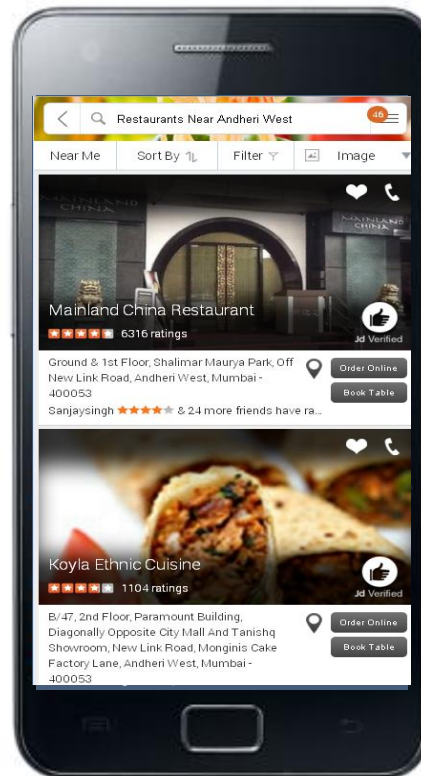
Restaurants Near Andheri West

46

Near Me

Sort By

Filter

Image

MAINLAND CHINA

MAINLAND CHINA

Mainland China Restaurant

6316 ratings

Jd Verified

Ground & 1st Floor, Shalimar Maurya Park, Off New Link Road, Andheri West, Mumbai - 400053

Order Online

Book Table

Sanjaysingh & 24 more friends have ra...

Koyla Ethnic Cuisine

1104 ratings

Jd Verified

B/47, 2nd Floor, Paramount Building, Diagonally Opposite City Mall And Tanishq Showroom, New Link Road, Monginis Cake Factory Lane, Andheri West, Mumbai - 400053

Order Online

Book Table